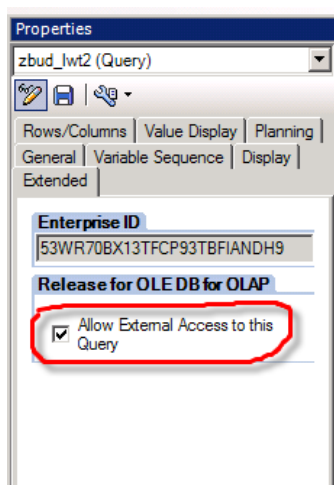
Properties

zbud_lwt2 (Query)

Rows/Columns | Value Display | Planning

General | Variable Sequence | Display

Extended

Enterprise ID

53WR70BX13TFCP93TBFIANDH9

Release for OLE DB for OLAP

Allow External Access to this Query